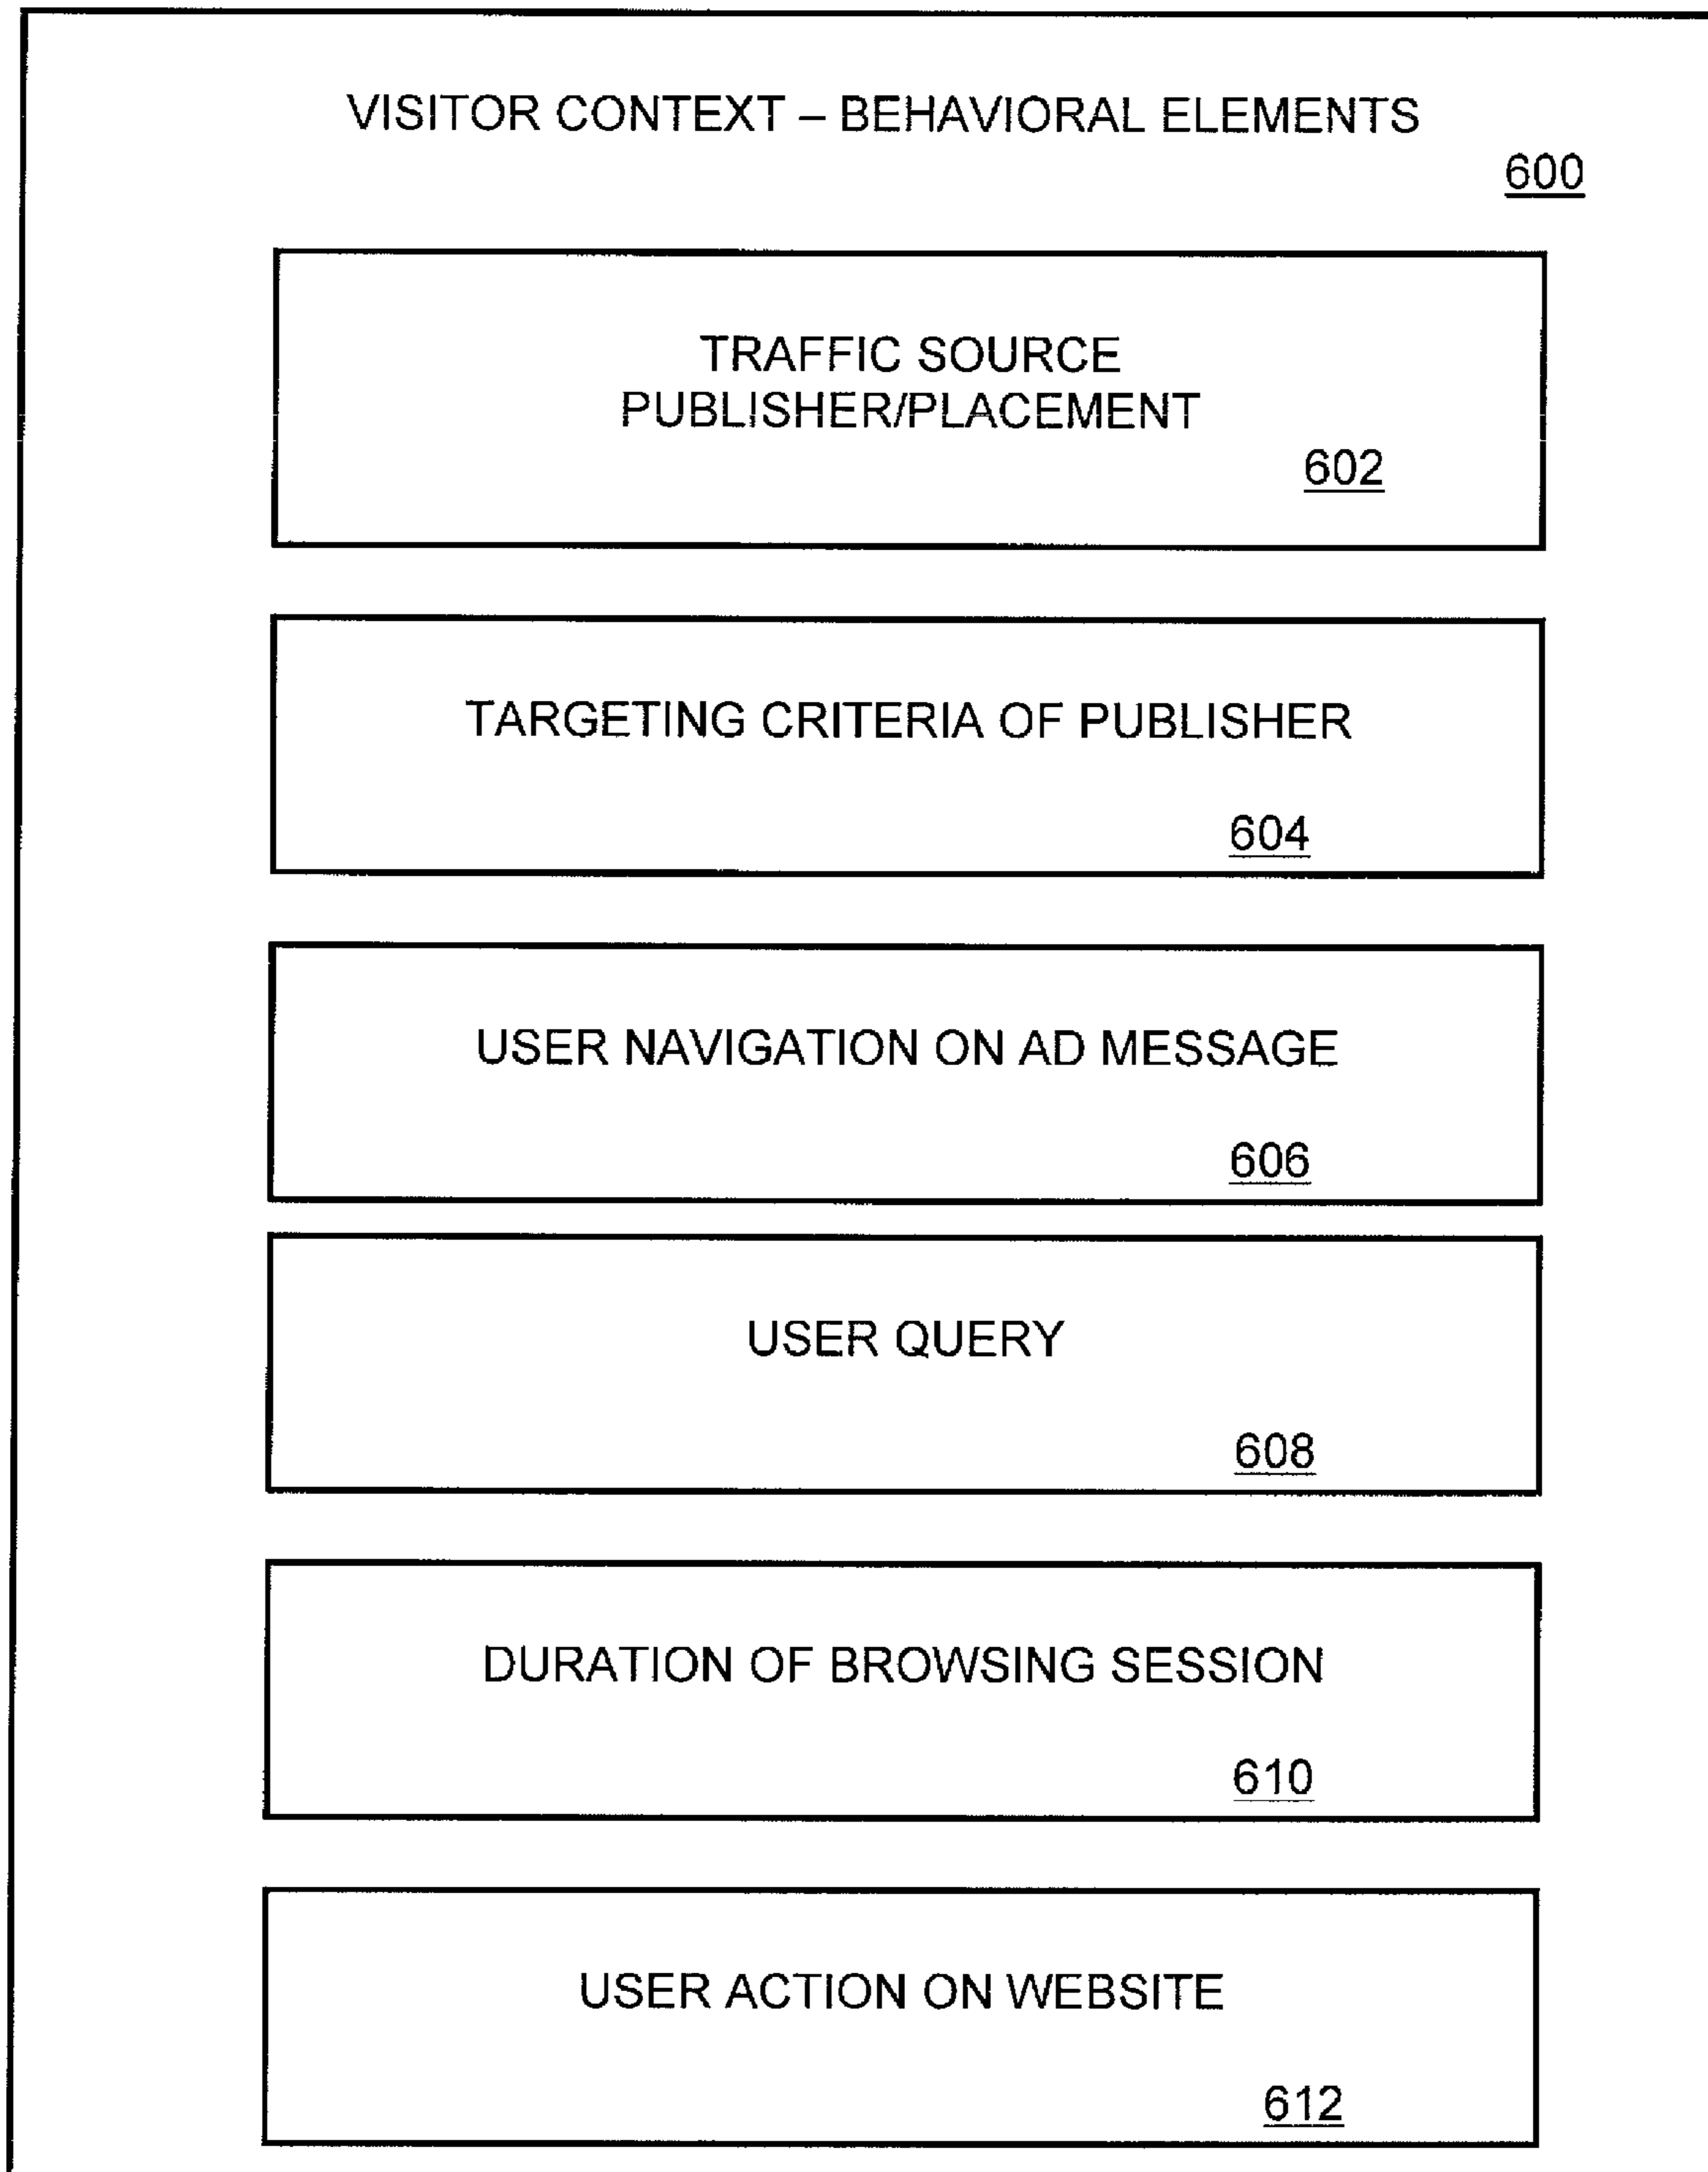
VISITOR CONTEXT – BEHAVIORAL ELEMENTS

600

TRAFFIC SOURCE
PUBLISHER/PLACEMENT

602

TARGETING CRITERIA OF PUBLISHER

604

USER NAVIGATION ON AD MESSAGE

606

USER QUERY

608

DURATION OF BROWSING SESSION

610

USER ACTION ON WEBSITE

612